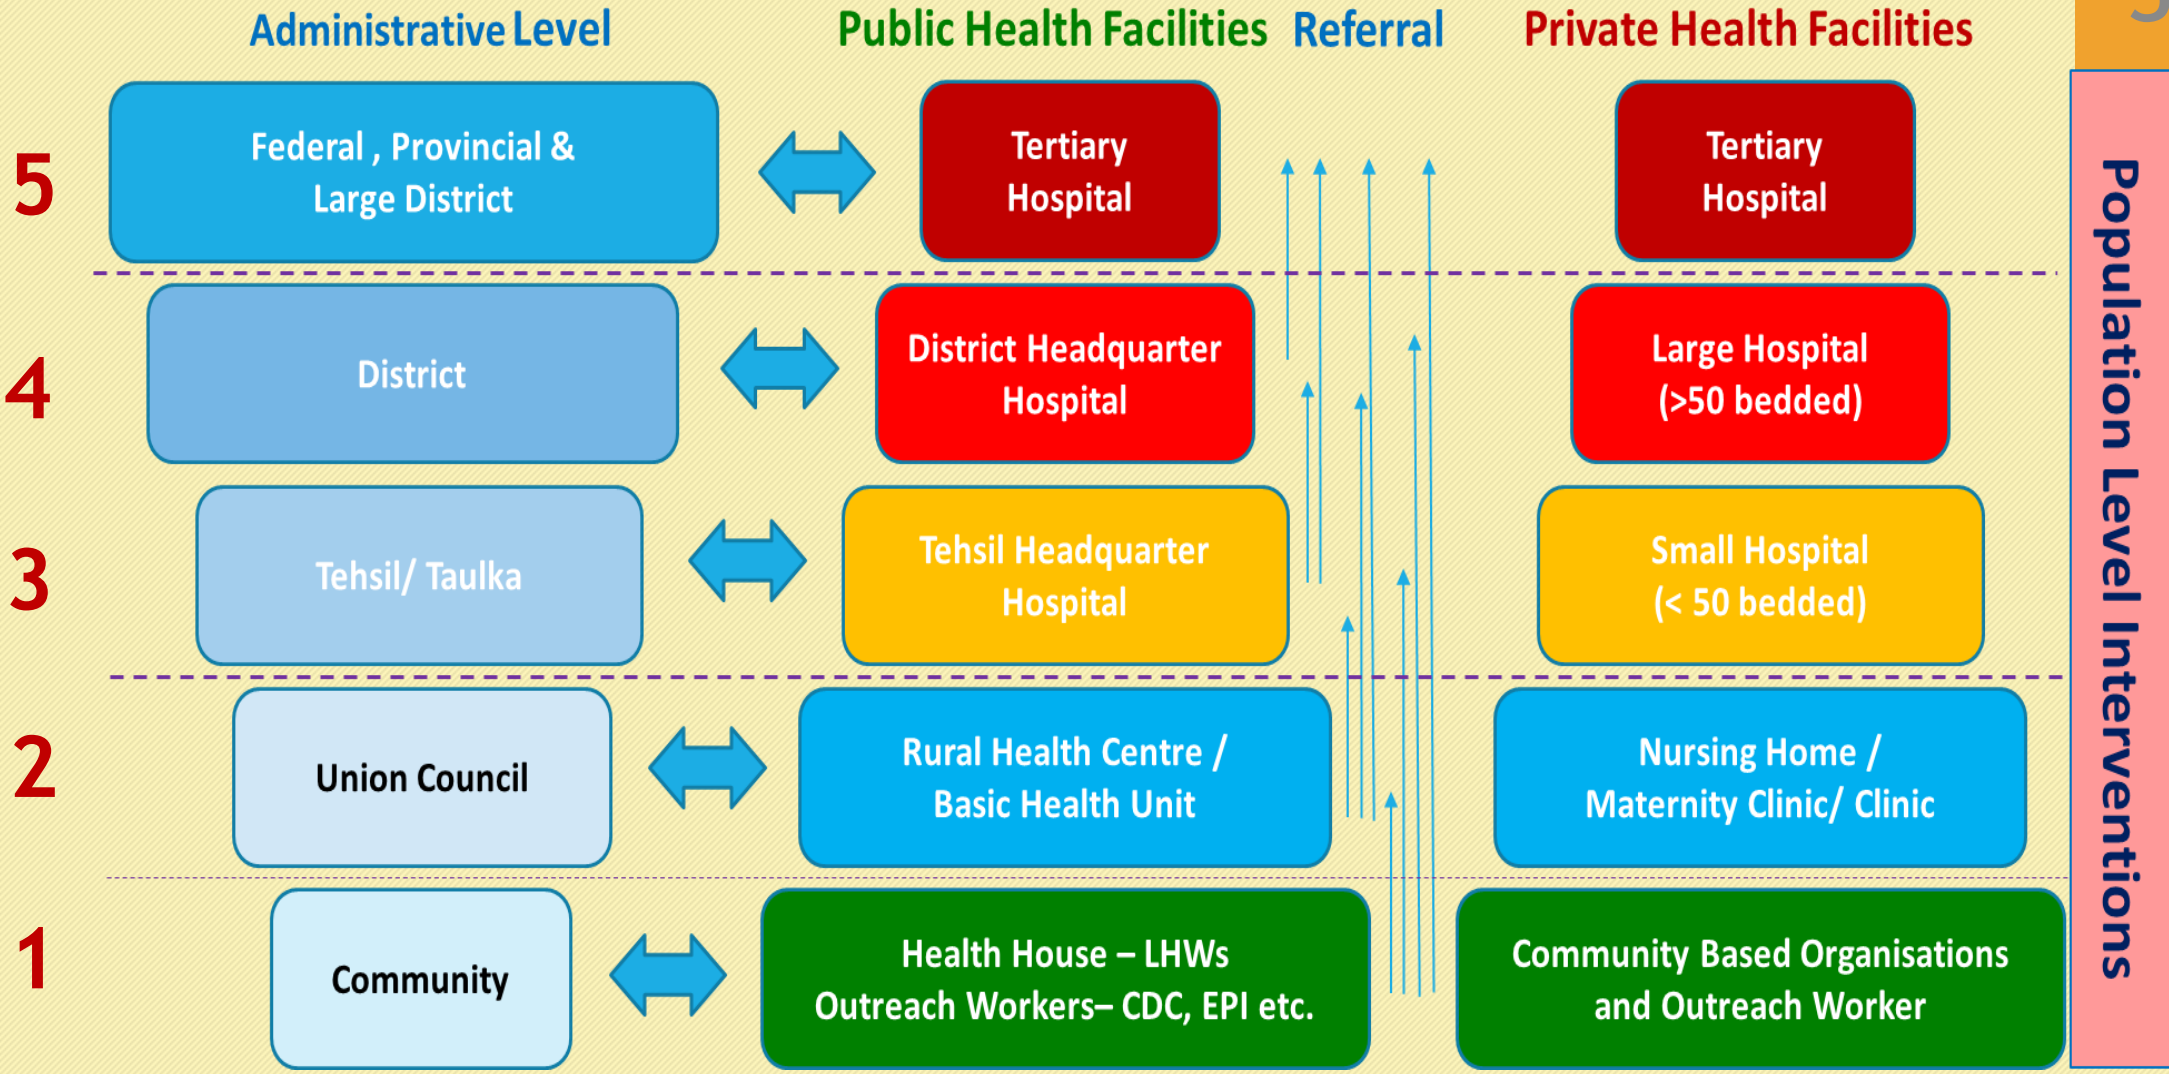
Administrative Level

Public Health Facilities

Referral

Private Health Facilities

5

Federal , Provincial & Large District

Tertiary Hospital

Tertiary Hospital

4

District

District Headquarter Hospital

Large Hospital (>50 bedded)

3

Tehsil/ Taulka

Tehsil Headquarter Hospital

Small Hospital (< 50 bedded)

2

Union Council

Rural Health Centre / Basic Health Unit

Nursing Home / Maternity Clinic/ Clinic

1

Community

Health House – LHWs Outreach Workers– CDC, EPI etc.

Community Based Organisations and Outreach Worker

Population Level Interventions